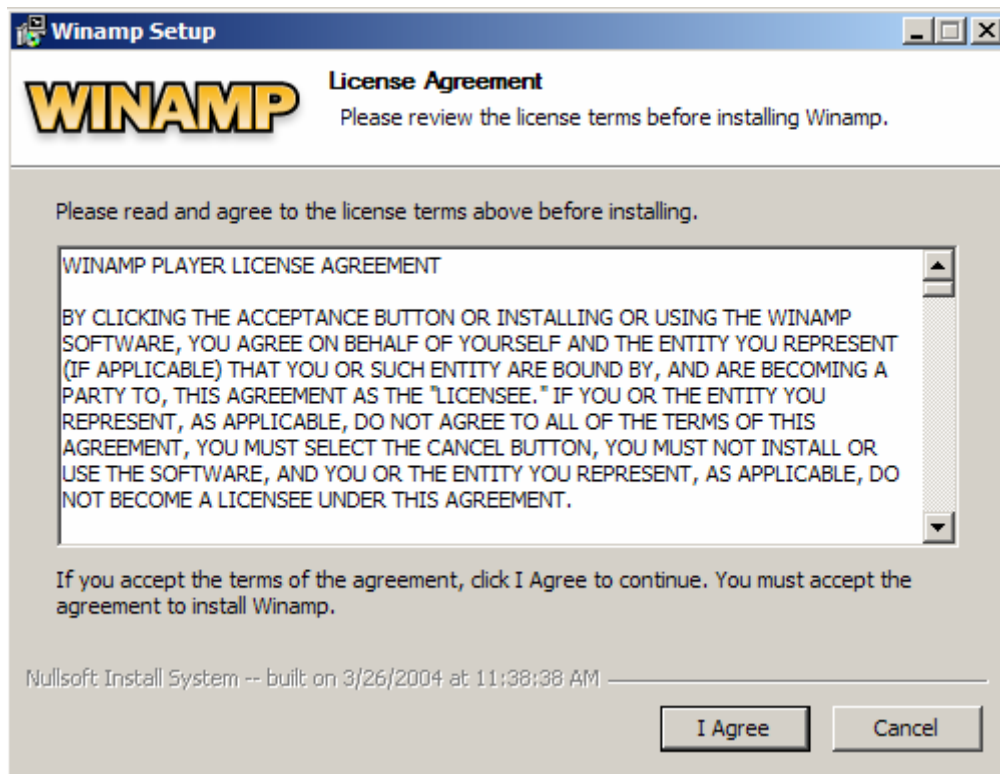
Winamp Setup

WINAMP

License Agreement

Please review the license terms before installing Winamp.

Please read and agree to the license terms above before installing.

WINAMP PLAYER LICENSE AGREEMENT

BY CLICKING THE ACCEPTANCE BUTTON OR INSTALLING OR USING THE WINAMP SOFTWARE, YOU AGREE ON BEHALF OF YOURSELF AND THE ENTITY YOU REPRESENT (IF APPLICABLE) THAT YOU OR SUCH ENTITY ARE BOUND BY, AND ARE BECOMING A PARTY TO, THIS AGREEMENT AS THE "LICENSEE." IF YOU OR THE ENTITY YOU REPRESENT, AS APPLICABLE, DO NOT AGREE TO ALL OF THE TERMS OF THIS AGREEMENT, YOU MUST SELECT THE CANCEL BUTTON, YOU MUST NOT INSTALL OR USE THE SOFTWARE, AND YOU OR THE ENTITY YOU REPRESENT, AS APPLICABLE, DO NOT BECOME A LICENSEE UNDER THIS AGREEMENT.

If you accept the terms of the agreement, click I Agree to continue. You must accept the agreement to install Winamp.

Nullsoft Install System -- built on 3/26/2004 at 11:38:38 AM

I Agree

Cancel